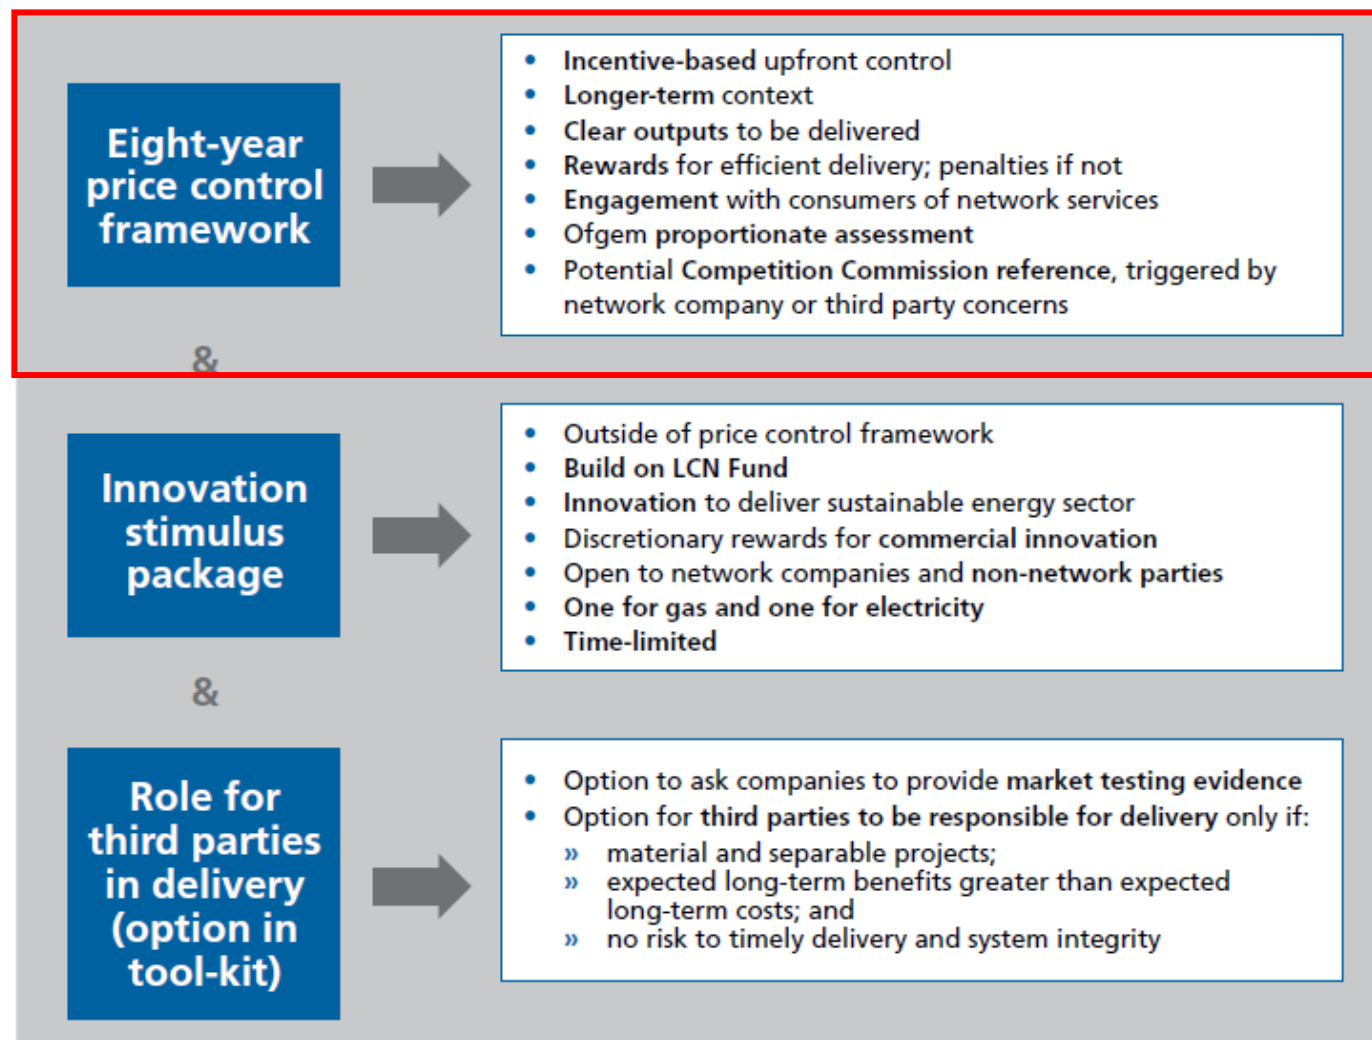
Eight-year price control framework

- Incentive-based upfront control
- Longer-term context
- Clear outputs to be delivered
- Rewards for efficient delivery; penalties if not
- Engagement with consumers of network services
- Ofgem proportionate assessment
- Potential Competition Commission reference, triggered by network company or third party concerns

&

Innovation stimulus package

- Outside of price control framework
- Build on LCN Fund
- Innovation to deliver sustainable energy sector
- Discretionary rewards for commercial innovation
- Open to network companies and non-network parties
- One for gas and one for electricity
- Time-limited

&

Role for third parties in delivery (option in tool-kit)

- Option to ask companies to provide market testing evidence
- Option for third parties to be responsible for delivery only if:
  » material and separable projects;
  » expected long-term benefits greater than expected long-term costs; and
  » no risk to timely delivery and system integrity